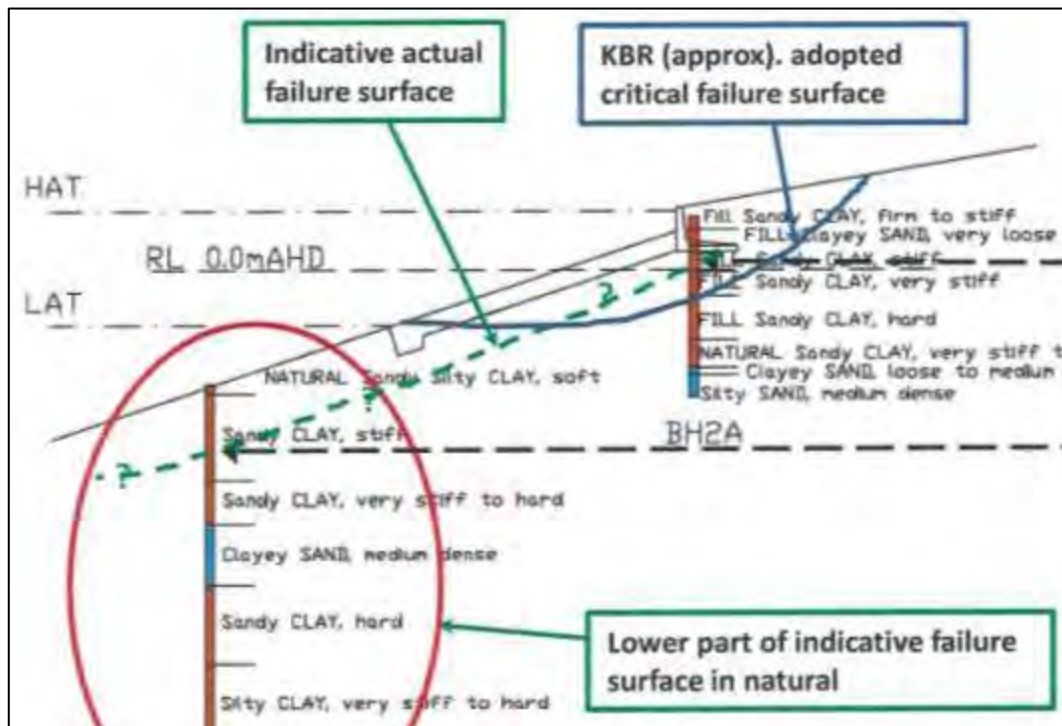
Indicative actual failure surface

KBR (approx). adopted critical failure surface

HAT

RL 0.0mAHD

LAT

FILL Sandy CLAY, firm to stiff
FILL Clayey SAND, very loose
FILL Sandy CLAY, stiff
FILL Sandy CLAY, very stiff
FILL Sandy CLAY, hard
NATURAL Sandy CLAY, very stiff t
Clayey SAND, loose to medium
Silty SAND, medium dense

?

?

?

NATURAL Sandy Silty CLAY, soft

BH2A

Sandy CLAY, stiff

Sandy CLAY, very stiff to hard

Clayey SAND, medium dense

Sandy CLAY, hard

Silty CLAY, very stiff to hard

Lower part of indicative failure surface in natural